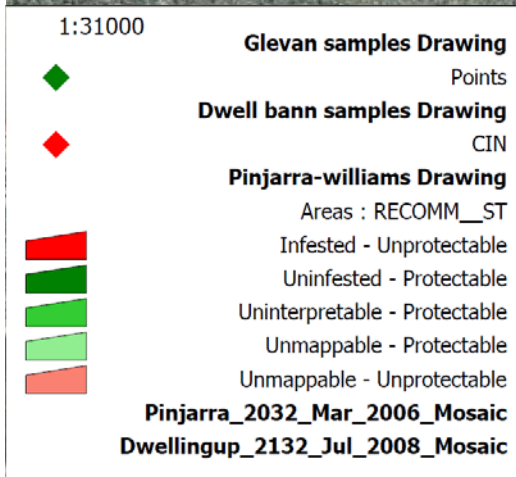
1:31000

**Glevan samples Drawing**

Points

**Dwell bann samples Drawing**

CIN

**Pinjarra-williams Drawing**

Areas : RECOMM__ST

Infested - Unprotectable

Uninfested - Protectable

Uninterpretable - Protectable

Unmappable - Protectable

Unmappable - Unprotectable

**Pinjarra_2032_Mar_2006_Mosaic**

**Dwellingup_2132_Jul_2008_Mosaic**